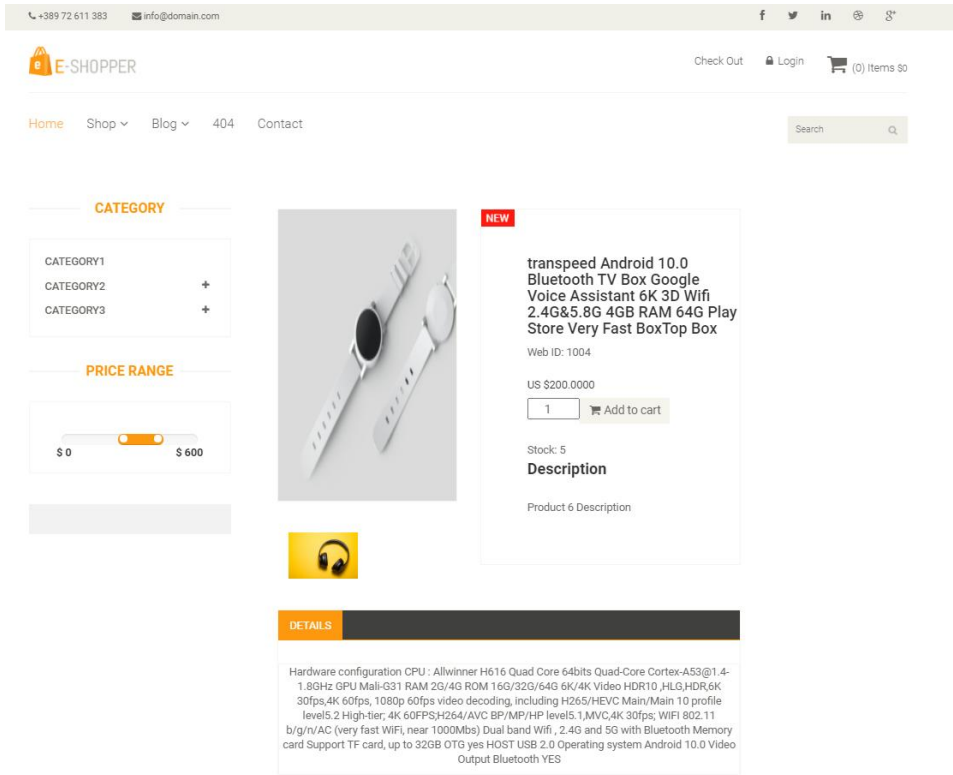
+389 72 611 383 info@domain.com

f in 8+

E-SHOPPER

Check Out Login (0) Items $0

Home Shop Blog 404 Contact

Search

CATEGORY

CATEGORY1
CATEGORY2 +
CATEGORY3 +

PRICE RANGE

$ 0 $ 600

NEW

transpeed Android 10.0 Bluetooth TV Box Google Voice Assistant 6K 3D Wifi 2.4G&5.8G 4GB RAM 64G Play Store Very Fast BoxTop Box

Web ID: 1004

US $200.0000

1 Add to cart

Stock: 5

Description

Product 6 Description

DETAILS

Hardware configuration CPU : Allwinner H616 Quad Core 64bits Quad-Core Cortex-A53@1.4-1.8GHz GPU Mali-G31 RAM 2G/4G ROM 16G/32G/64G 6K/4K Video HDR10 ,HLG,HDR,6K 30fps,4K 60fps, 1080p 60fps video decoding, including H265/HEVC Main/Main 10 profile level5.2 High-tier; 4K 60FPS;H264/AVC BP/MP/HP level5.1,MVC,4K 30fps; WIFI 802.11 b/g/n/AC (very fast WiFi, near 1000Mbs) Dual band Wifi , 2.4G and 5G with Bluetooth Memory card Support TF card, up to 32GB OTG yes HOST USB 2.0 Operating system Android 10.0 Video Output Bluetooth YES